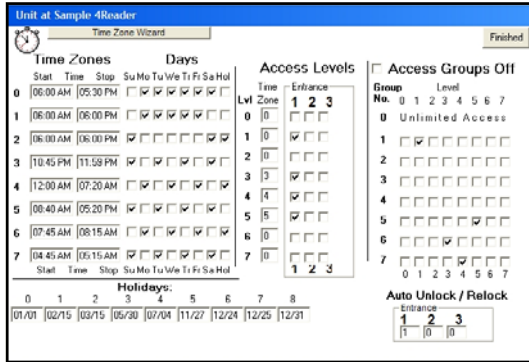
Unit at Sample 4Reader

Time Zone Wizard

Finished

Time Zones

Days

Start Time Stop Su Mo Tu We Th Fr Sa Hol

| | Start | Stop |
|---|---|---|
| 0 | 06:00 AM | 05:30 PM |
| 1 | 06:00 AM | 06:00 PM |
| 2 | 06:00 AM | 06:00 PM |
| 3 | 10:45 PM | 11:59 PM |
| 4 | 12:00 AM | 07:20 AM |
| 5 | 08:40 AM | 05:20 PM |
| 6 | 07:45 AM | 08:15 AM |
| 7 | 04:45 AM | 05:15 AM |

Start Time Stop Su Mo Tu We Th Fr Sa Hol

Access Levels

Lvl Time Zone Entrance 1 2 3

| Lvl | Time Zone |
|---|---|
| 0 | 0 |
| 1 | 0 |
| 2 | 0 |
| 3 | 3 |
| 4 | 4 |
| 5 | 5 |
| 6 | 0 |
| 7 | 0 |

1 2 3

Access Groups Off

Group No. Level 0 1 2 3 4 5 6 7

0 Unlimited Access

1
2
3
4
5
6
7

0 1 2 3 4 5 6 7

Holidays:

| 0 | 1 | 2 | 3 | 4 | 5 | 6 | 7 | 8 |
|---|---|---|---|---|---|---|---|---|
| 01/01 | 02/15 | 03/15 | 05/30 | 07/04 | 11/27 | 12/24 | 12/25 | 12/31 |

Auto Unlock / Relock

Entrance
1 2 3
1 0 0